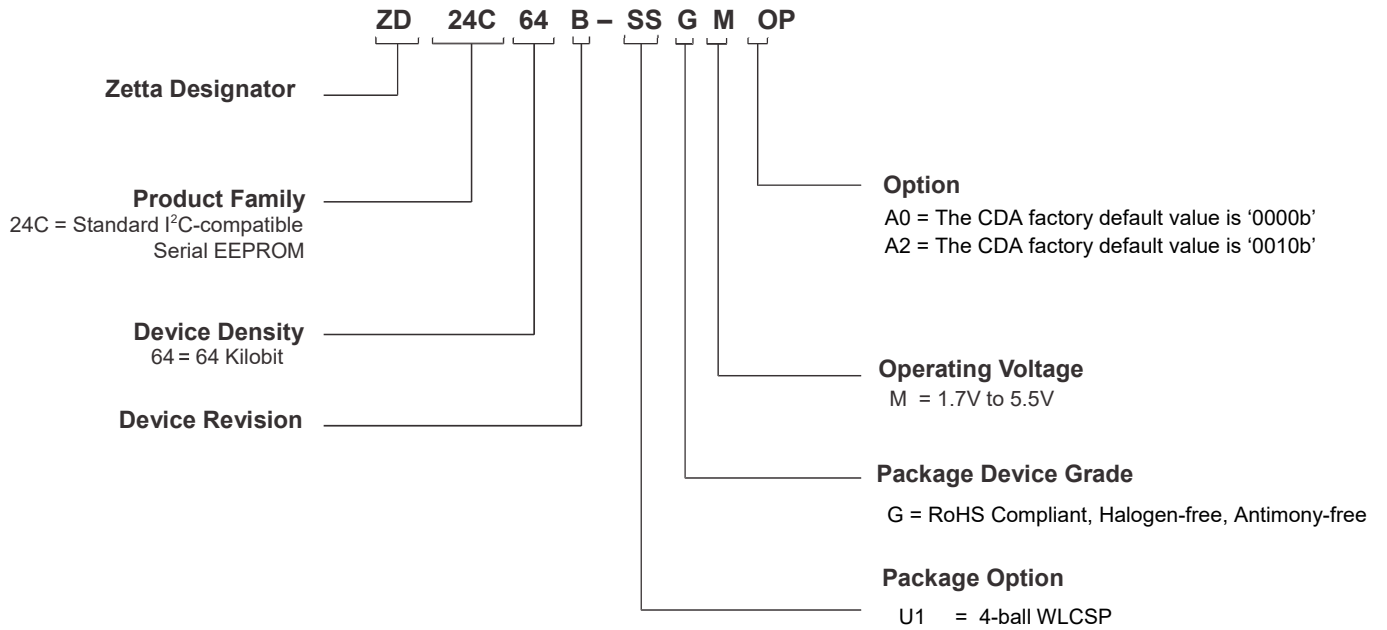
ZD 24C 64 B – SS G M OP

Zetta Designator

Product Family
24C = Standard I$^2$C-compatible Serial EEPROM

Device Density
64 = 64 Kilobit

Device Revision

Option
A0 = The CDA factory default value is ‘0000b’
A2 = The CDA factory default value is ‘0010b’

Operating Voltage
M = 1.7V to 5.5V

Package Device Grade
G = RoHS Compliant, Halogen-free, Antimony-free

Package Option
U1 = 4-ball WLCSP